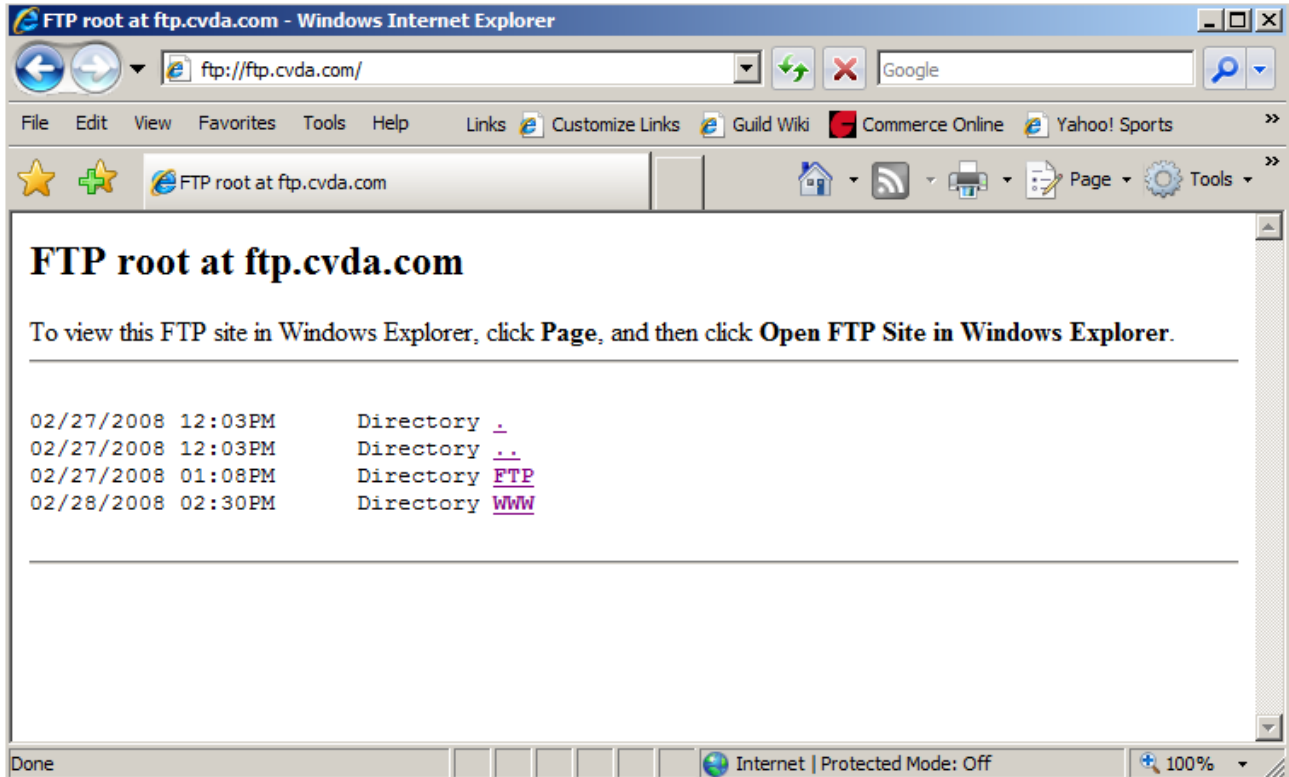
FTP root at ftp.cvda.com - Windows Internet Explorer

ftp://ftp.cvda.com/

Google

File Edit View Favorites Tools Help Links Customize Links Guild Wiki Commerce Online Yahoo! Sports

FTP root at ftp.cvda.com

Page Tools

# FTP root at ftp.cvda.com

To view this FTP site in Windows Explorer, click **Page**, and then click **Open FTP Site in Windows Explorer**.

02/27/2008 12:03PM Directory .
02/27/2008 12:03PM Directory ..
02/27/2008 01:08PM Directory FTP
02/28/2008 02:30PM Directory WWW

Done

Internet | Protected Mode: Off

100%